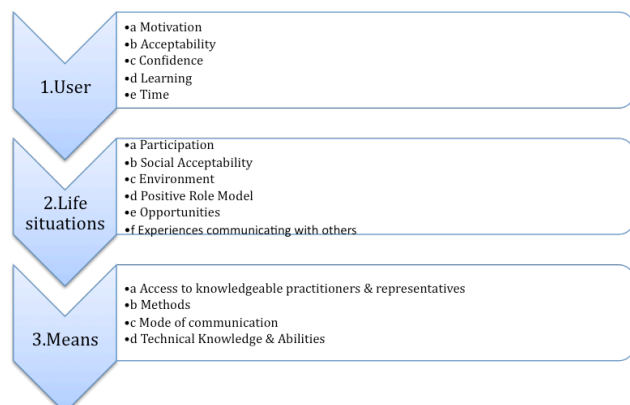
1.User

•a Motivation
•b Acceptability
•c Confidence
•d Learning
•e Time

2.Life situations

•a Participation
•b Social Acceptability
•c Environment
•d Positive Role Model
•e Opportunities
•f Experiences communicating with others

3.Means

•a Access to knowledgeable practitioners & representatives
•b Methods
•c Mode of communication
•d Technical Knowledge & Abilities